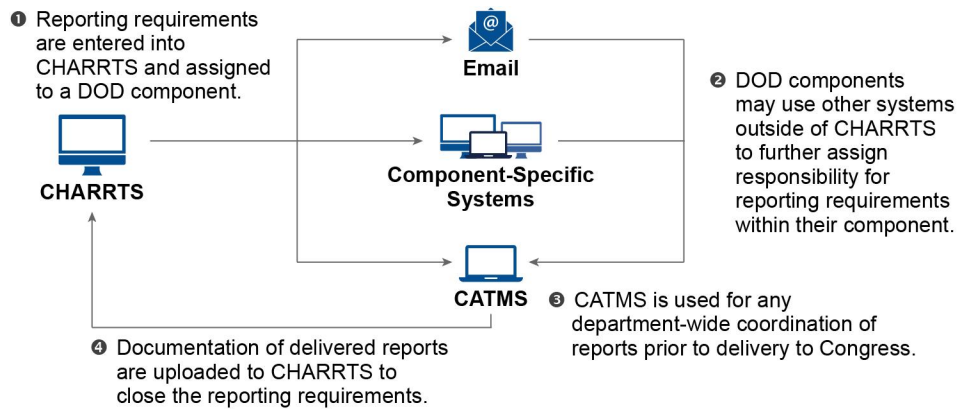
❶ Reporting requirements are entered into CHARRTS and assigned to a DOD component.

CHARRTS

@

Email

Component-Specific Systems

CATMS

❷ DOD components may use other systems outside of CHARRTS to further assign responsibility for reporting requirements within their component.

❸ CATMS is used for any department-wide coordination of reports prior to delivery to Congress.

❹ Documentation of delivered reports are uploaded to CHARRTS to close the reporting requirements.